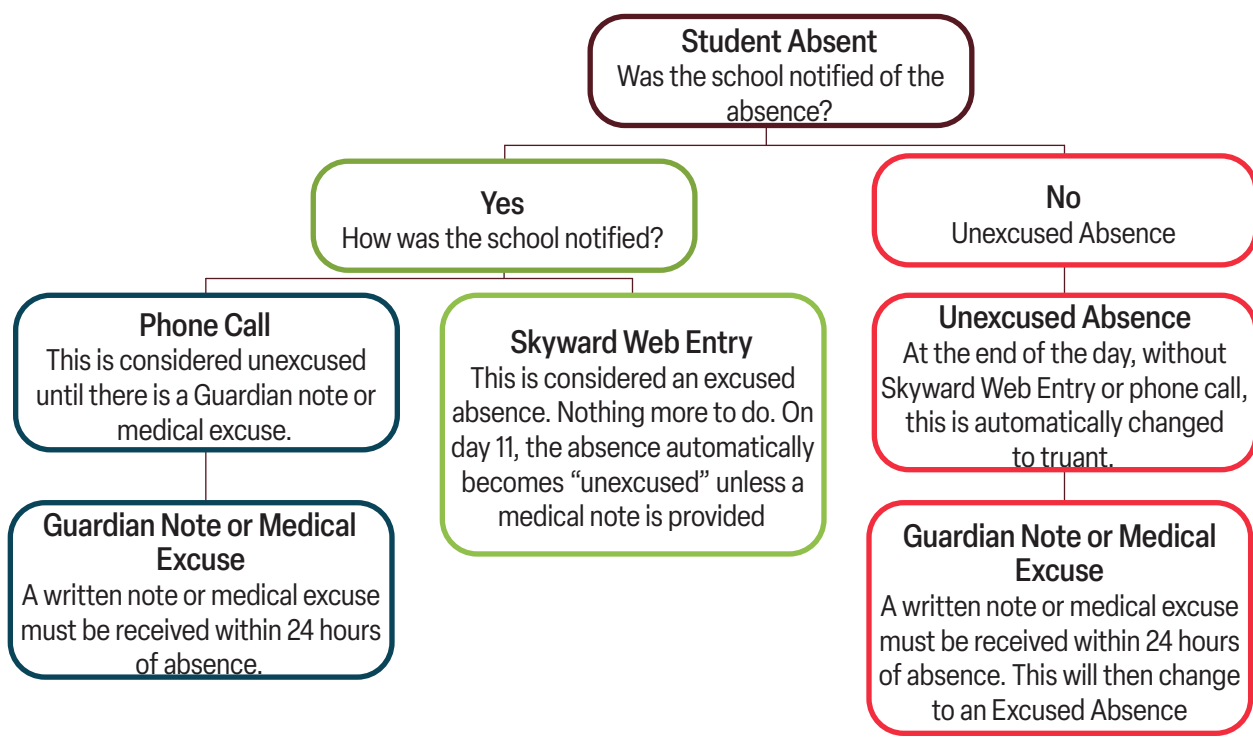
Student Absent
Was the school notified of the absence?

Yes
How was the school notified?

No
Unexcused Absence

Phone Call
This is considered unexcused until there is a Guardian note or medical excuse.

Skyward Web Entry
This is considered an excused absence. Nothing more to do. On day 11, the absence automatically becomes “unexcused” unless a medical note is provided

Unexcused Absence
At the end of the day, without Skyward Web Entry or phone call, this is automatically changed to truant.

Guardian Note or Medical Excuse
A written note or medical excuse must be received within 24 hours of absence.

Guardian Note or Medical Excuse
A written note or medical excuse must be received within 24 hours of absence. This will then change to an Excused Absence